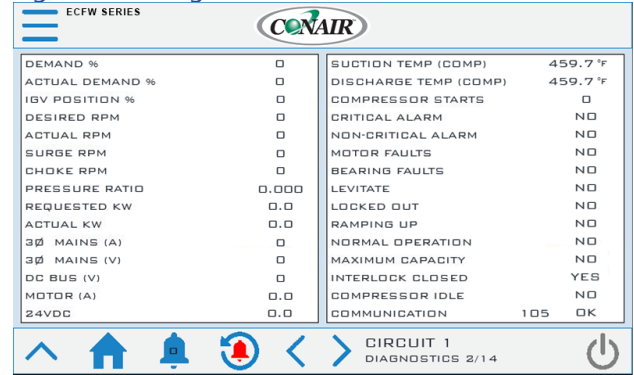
ECFW SERIES

CONAIR

| DEMAND % | 0 |
|---|---|
| ACTUAL DEMAND % | 0 |
| IGV POSITION % | 0 |
| DESIRED RPM | 0 |
| ACTUAL RPM | 0 |
| SURGE RPM | 0 |
| CHOKE RPM | 0 |
| PRESSURE RATIO | 0.000 |
| REQUESTED KW | 0.0 |
| ACTUAL KW | 0.0 |
| 3Ø MAINS (A) | 0 |
| 3Ø MAINS (V) | 0 |
| DC BUS (V) | 0 |
| MOTOR (A) | 0.0 |
| 24VDC | 0.0 |

| SUCTION TEMP (COMP) | 459.7 °F |
|---|---|
| DISCHARGE TEMP (COMP) | 459.7 °F |
| COMPRESSOR STARTS | 0 |
| CRITICAL ALARM | NO |
| NON-CRITICAL ALARM | NO |
| MOTOR FAULTS | NO |
| BEARING FAULTS | NO |
| LEVITATE | NO |
| LOCKED OUT | NO |
| RAMPING UP | NO |
| NORMAL OPERATION | NO |
| MAXIMUM CAPACITY | NO |
| INTERLOCK CLOSED | YES |
| COMPRESSOR IDLE | NO |
| COMMUNICATION 105 | OK |

CIRCUIT 1
DIAGNOSTICS 2/14